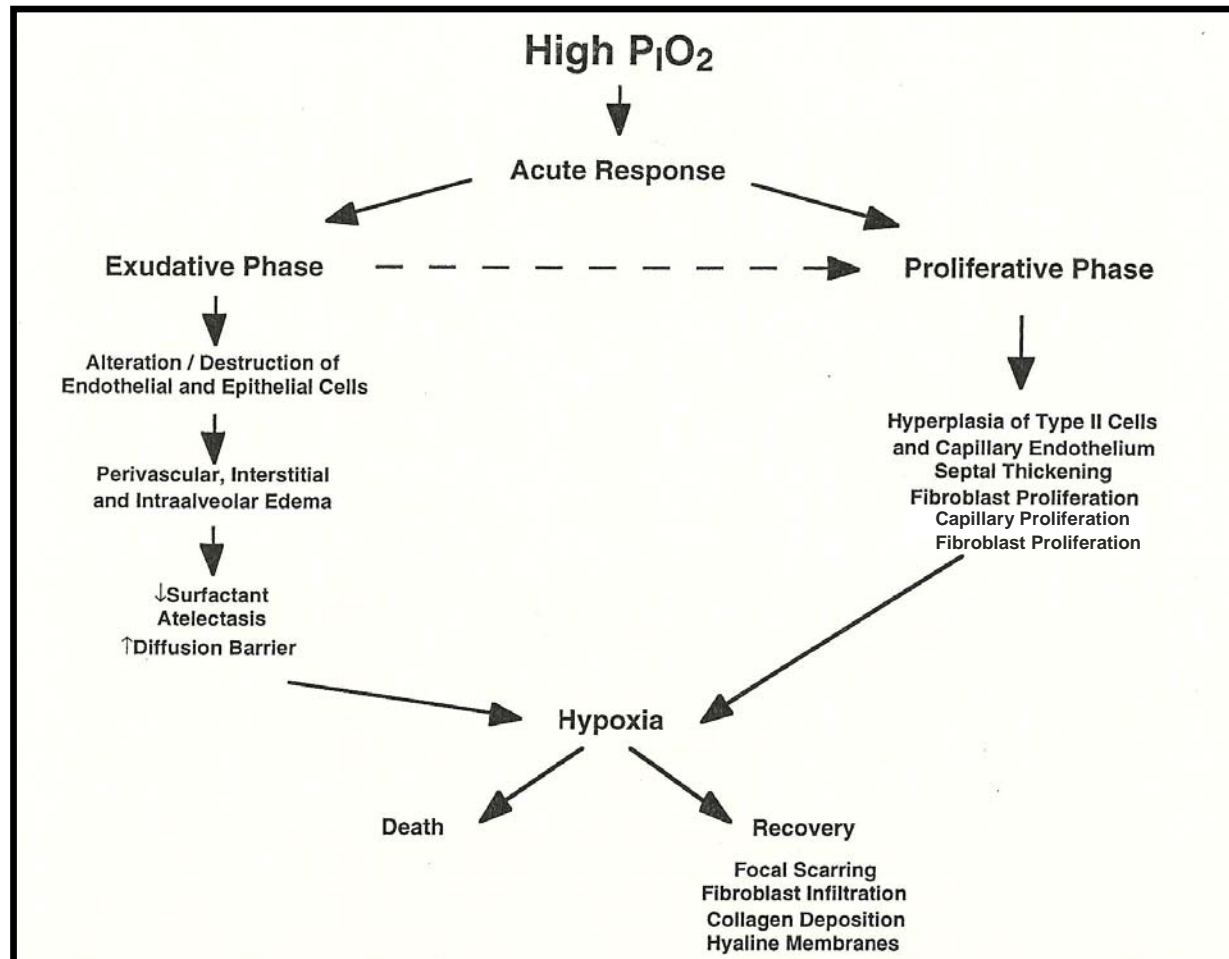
High $P_IO_2$

Acute Response

Exudative Phase

Proliferative Phase

Alteration / Destruction of Endothelial and Epithelial Cells

Perivascular, Interstitial and Intraalveolar Edema

$\downarrow$Surfactant
Atelectasis
$\uparrow$Diffusion Barrier

Hyperplasia of Type II Cells and Capillary Endothelium
Septal Thickening
Fibroblast Proliferation
Capillary Proliferation
Fibroblast Proliferation

Hypoxia

Death

Recovery

Focal Scarring
Fibroblast Infiltration
Collagen Deposition
Hyaline Membranes